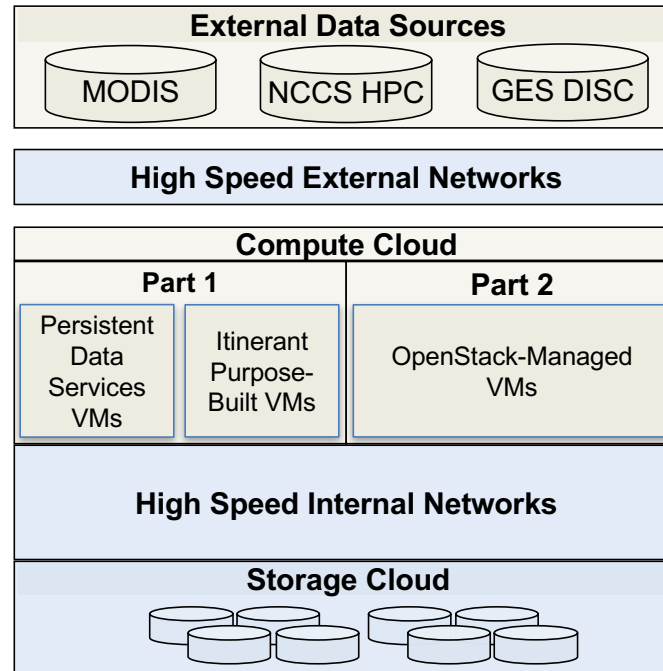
External Data Sources

MODIS

NCCS HPC

GES DISC

High Speed External Networks

Compute Cloud

Part 1

Part 2

Persistent Data Services VMs

Itinerant Purpose-Built VMs

OpenStack-Managed VMs

High Speed Internal Networks

Storage Cloud